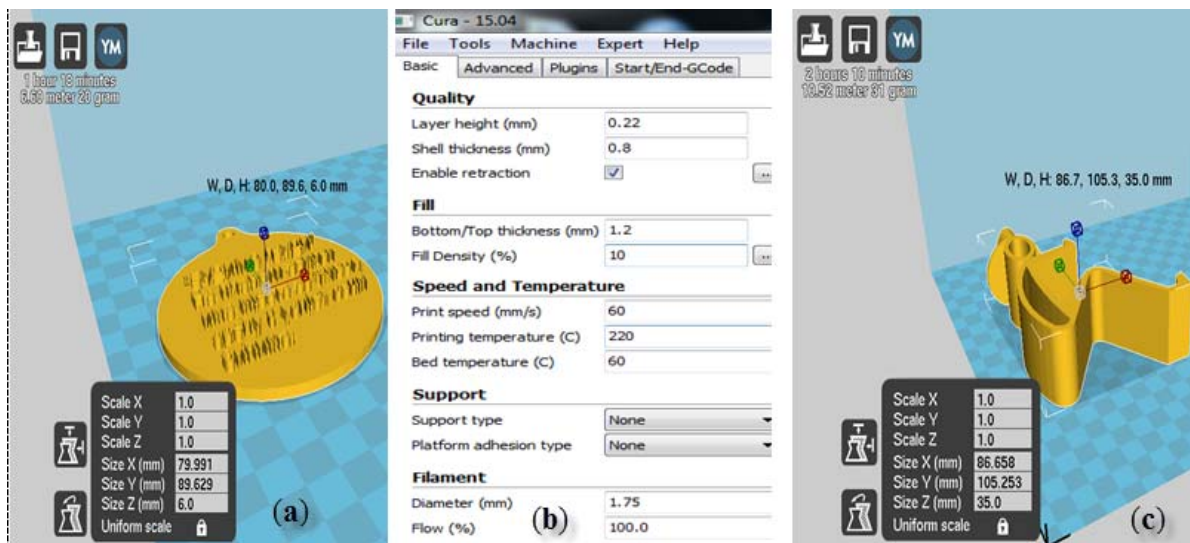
YM

1 hour 18 minutes
6.60 meter 20 gram

W, D, H: 80.0, 89.6, 6.0 mm

| Scale X | 1.0 |
|---|---|
| Scale Y | 1.0 |
| Scale Z | 1.0 |
| Size X (mm) | 79.991 |
| Size Y (mm) | 89.629 |
| Size Z (mm) | 6.0 |

Uniform scale

(a)

Cura - 15.04

File Tools Machine Expert Help

Basic Advanced Plugins Start/End-GCode

**Quality**

| Layer height (mm) | 0.22 |
|---|---|
| Shell thickness (mm) | 0.8 |
| Enable retraction | ✓ |

**Fill**

| Bottom/Top thickness (mm) | 1.2 |
|---|---|
| Fill Density (%) | 10 |

**Speed and Temperature**

| Print speed (mm/s) | 60 |
|---|---|
| Printing temperature (C) | 220 |
| Bed temperature (C) | 60 |

**Support**

| Support type | None |
|---|---|
| Platform adhesion type | None |

**Filament**

| Diameter (mm) | 1.75 |
|---|---|
| Flow (%) | 100.0 |

(b)

YM

2 hours 10 minutes
10.52 meter 31 gram

W, D, H: 86.7, 105.3, 35.0 mm

| Scale X | 1.0 |
|---|---|
| Scale Y | 1.0 |
| Scale Z | 1.0 |
| Size X (mm) | 86.658 |
| Size Y (mm) | 105.253 |
| Size Z (mm) | 35.0 |

Uniform scale

(c)